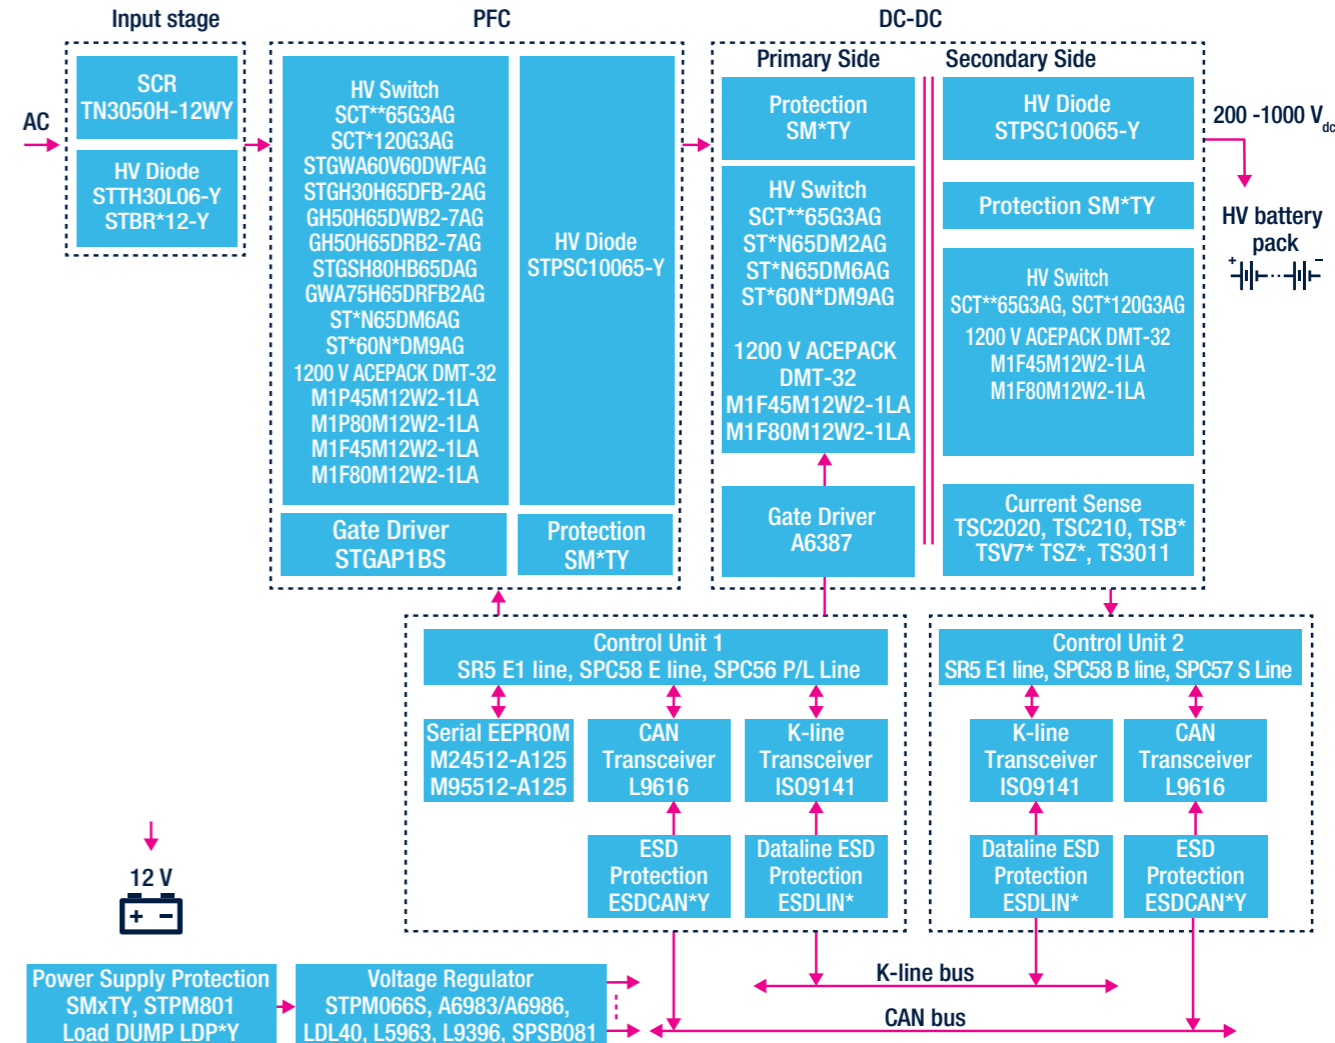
Input stage

PFC

DC-DC

AC

SCR
TN3050H-12WY

HV Diode
STTH30L06-Y
STBR*12-Y

HV Switch
SCT**65G3AG
SCT*120G3AG
STGWA60V60DWFAG
STGH30H65DFB-2AG
GH50H65DWB2-7AG
GH50H65DRB2-7AG
STGSH80HB65DAG
GWA75H65DRFB2AG
ST*N65DM6AG
ST*60N*DM9AG
1200 V ACEPACK DMT-32
M1P45M12W2-1LA
M1P80M12W2-1LA
M1F45M12W2-1LA
M1F80M12W2-1LA

HV Diode
STPSC10065-Y

Gate Driver
STGAP1BS

Protection
SM*TY

Primary Side

Secondary Side

Protection
SM*TY

HV Switch
SCT**65G3AG
ST*N65DM2AG
ST*N65DM6AG
ST*60N*DM9AG

1200 V ACEPACK
DMT-32
M1F45M12W2-1LA
M1F80M12W2-1LA

Gate Driver
A6387

HV Diode
STPSC10065-Y

Protection SM*TY

HV Switch
SCT**65G3AG, SCT*120G3AG
1200 V ACEPACK DMT-32
M1F45M12W2-1LA
M1F80M12W2-1LA

Current Sense
TSC2020, TSC210, TSB*
TSV7* TSZ*, TS3011

200 -1000 V$_{dc}$

HV battery
pack

Control Unit 1
SR5 E1 line, SPC58 E line, SPC56 P/L Line

Serial EEPROM
M24512-A125
M95512-A125

CAN
Transceiver
L9616

K-line
Transceiver
ISO9141

ESD
Protection
ESDCAN*Y

Dataline ESD
Protection
ESDLIN*

Control Unit 2
SR5 E1 line, SPC58 B line, SPC57 S Line

K-line
Transceiver
ISO9141

CAN
Transceiver
L9616

Dataline ESD
Protection
ESDLIN*

ESD
Protection
ESDCAN*Y

12 V

Power Supply Protection
SMxTY, STPM801
Load DUMP LDP*Y

Voltage Regulator
STPM066S, A6983/A6986,
LDL40, L5963, L9396, SPSB081

K-line bus

CAN bus